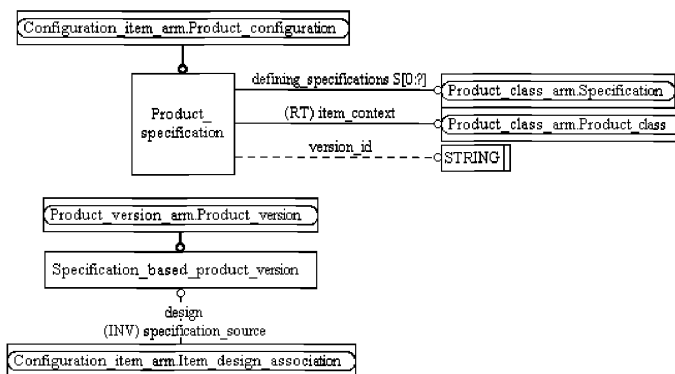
Configuration_item_arm.Product_configuration

Product_specification

defining_specifications S[0:?]

Product_class_arm.Specification

(RT) item_context

Product_class_arm.Product_class

version_id

STRING

Product_version_arm.Product_version

Specification_based_product_version

design

(INV) specification_source

Configuration_item_arm.Item_design_association